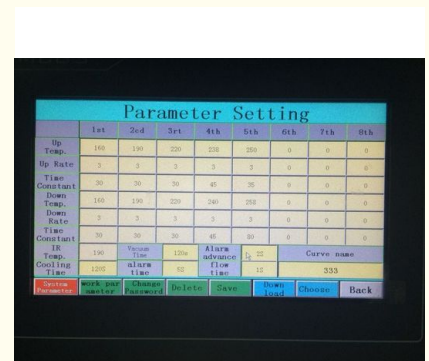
Parameter Setting

| | 1st | 2cd | 3rt | 4th | 5th | 6th | 7th | 8th |
|---|---|---|---|---|---|---|---|---|
| Up Temp. | 160 | 190 | 220 | 238 | 250 | 0 | 0 | 0 |
| Up Rate | 3 | 3 | 3 | 3 | 3 | 0 | 0 | 0 |
| Time Constant | 30 | 30 | 30 | 45 | 35 | 0 | 0 | 0 |
| Down Temp. | 160 | 190 | 220 | 240 | 250 | 0 | 0 | 0 |
| Down Rate | 3 | 3 | 3 | 3 | 3 | 0 | 0 | 0 |
| Time Constant | 30 | 30 | 30 | 45 | 30 | 0 | 0 | 0 |

| IR Temp. | 190 | Vacuum Time | 120s | Alarm advance flow time | 22 | Curve name |
|---|---|---|---|---|---|---|
| Cooling Time | 120S | alarm time | 5S | | 12 | 333 |

System Parameter | work parameter | Change Password | Delete | Save | Down load | Choose | Back